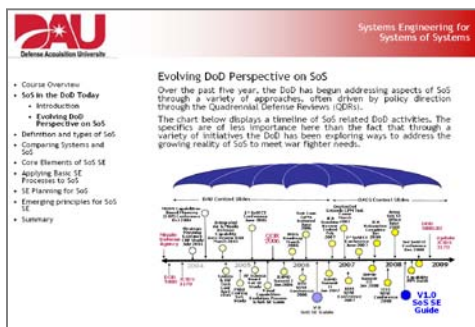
DAU
Defense Acquisition University

Systems Engineering for Systems of Systems

• Course Overview
• SoS in the DoD Today
  • Introduction
  • Evolving DoD Perspective on SoS
• Definition and types of SoS
• Comparing Systems and SoS
• Core Elements of SoS SE
• Applying Basic SE Processes to SoS
• SE Planning for SoS
• Emerging principles for SoS SE
• Summary

Evolving DoD Perspective on SoS

Over the past five year, the DoD has begun addressing aspects of SoS through a variety of approaches, often driven by policy direction through the Quadrennial Defense Reviews (QDRs).

The chart below displays a timeline of SoS related DoD activities. The specifics are of less importance here than the fact that through a variety of initiatives the DoD has been exploring ways to address the growing reality of SoS to meet war fighter needs.

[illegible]

2004 2005 2006 2007 2008 2009

V1.0 SoS SE Guide